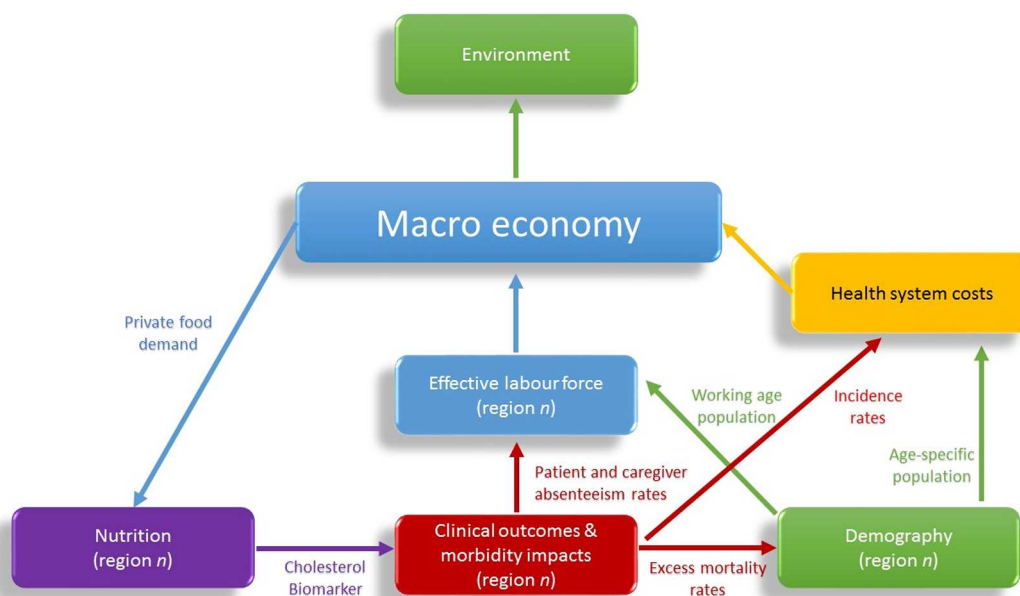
Environment

Macro economy

Health system costs

Private food demand

Effective labour force (region $n$)

Working age population

Incidence rates

Age-specific population

Patient and caregiver absenteeism rates

Nutrition (region $n$)

Clinical outcomes & morbidity impacts (region $n$)

Demography (region $n$)

Cholesterol Biomarker

Excess mortality rates